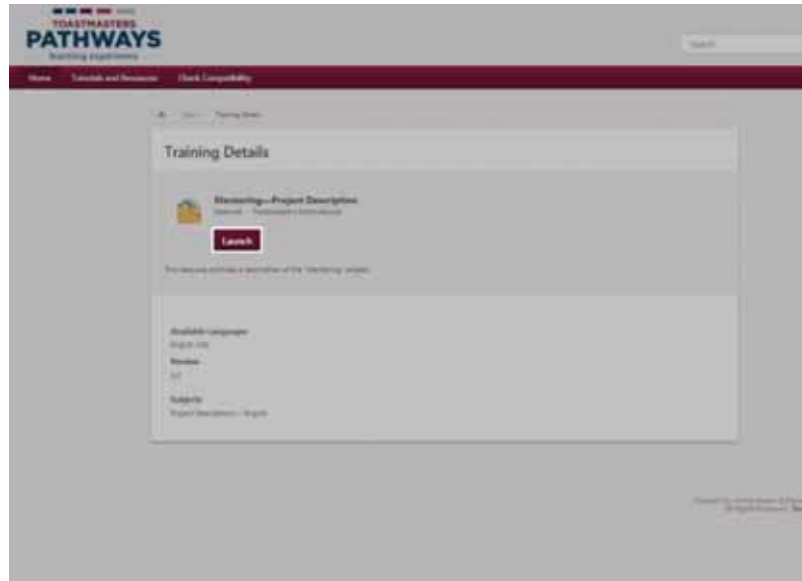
TOASTMASTERS
PATHWAYS
learning experience

Search

Home Tutorials and Resources Check Compatibility

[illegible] Training Details

Training Details

Mentoring—Project Description
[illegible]

Launch

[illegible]

Available Languages
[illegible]

Version
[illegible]

Subjects
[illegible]

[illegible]